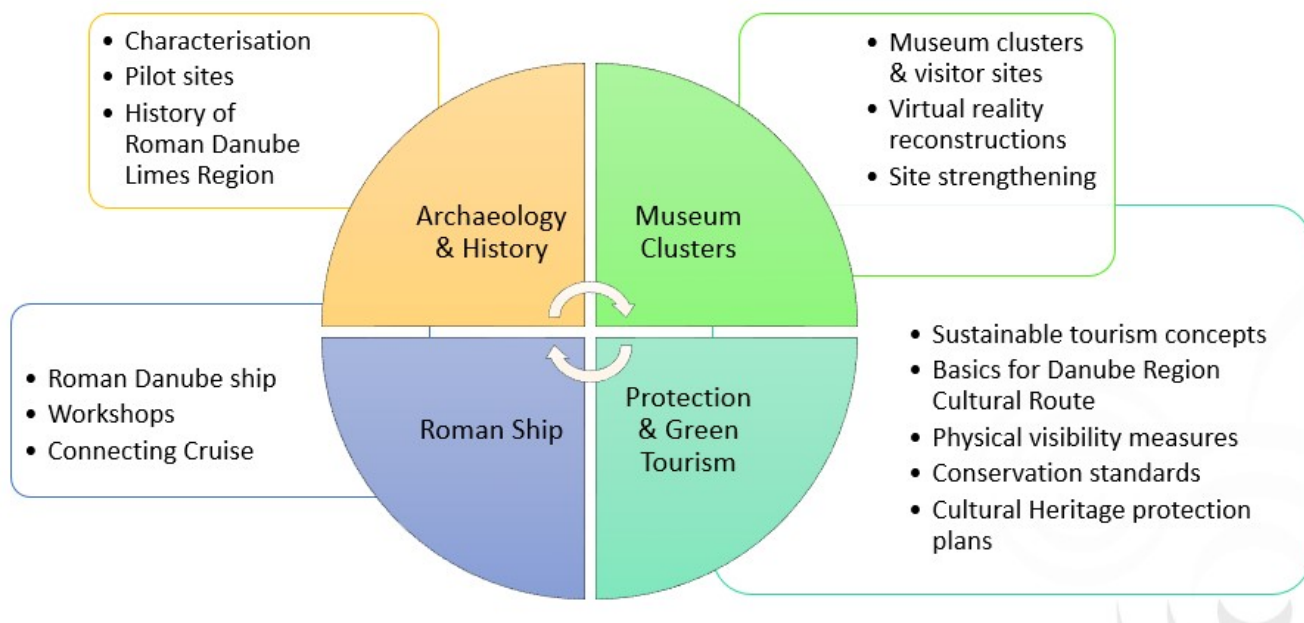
- Characterisation
- Pilot sites
- History of Roman Danube Limes Region

- Museum clusters & visitor sites
- Virtual reality reconstructions
- Site strengthening

Archaeology & History

Museum Clusters

Roman Ship

Protection & Green Tourism

- Roman Danube ship
- Workshops
- Connecting Cruise

- Sustainable tourism concepts
- Basics for Danube Region Cultural Route
- Physical visibility measures
- Conservation standards
- Cultural Heritage protection plans